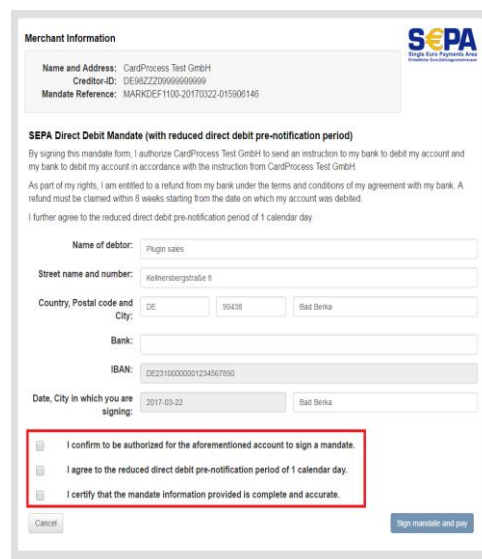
Merchant Information

SEPA
Single Euro Payments Area
Einheitlicher Euro-Zahlungsverkehrsraum

Name and Address: CardProcess Test GmbH
Creditor-ID: DE98ZZZ09999999999
Mandate Reference: MARKDEF1100-20170322-015906146

SEPA Direct Debit Mandate (with reduced direct debit pre-notification period)

By signing this mandate form, I authorize CardProcess Test GmbH to send an instruction to my bank to debit my account and my bank to debit my account in accordance with the instruction from CardProcess Test GmbH.

As part of my rights, I am entitled to a refund from my bank under the terms and conditions of my agreement with my bank. A refund must be claimed within 8 weeks starting from the date on which my account was debited.

I further agree to the reduced direct debit pre-notification period of 1 calendar day.

Name of debtor: Plugin sales

Street name and number: Kellnersbergstraße 8

Country, Postal code and City: DE 99438 Bad Berka

Bank:

IBAN: DE23100000001234567890

Date, City in which you are signing: 2017-03-22 Bad Berka

I confirm to be authorized for the aforementioned account to sign a mandate.

I agree to the reduced direct debit pre-notification period of 1 calendar day.

I certify that the mandate information provided is complete and accurate.

Cancel

Sign mandate and pay